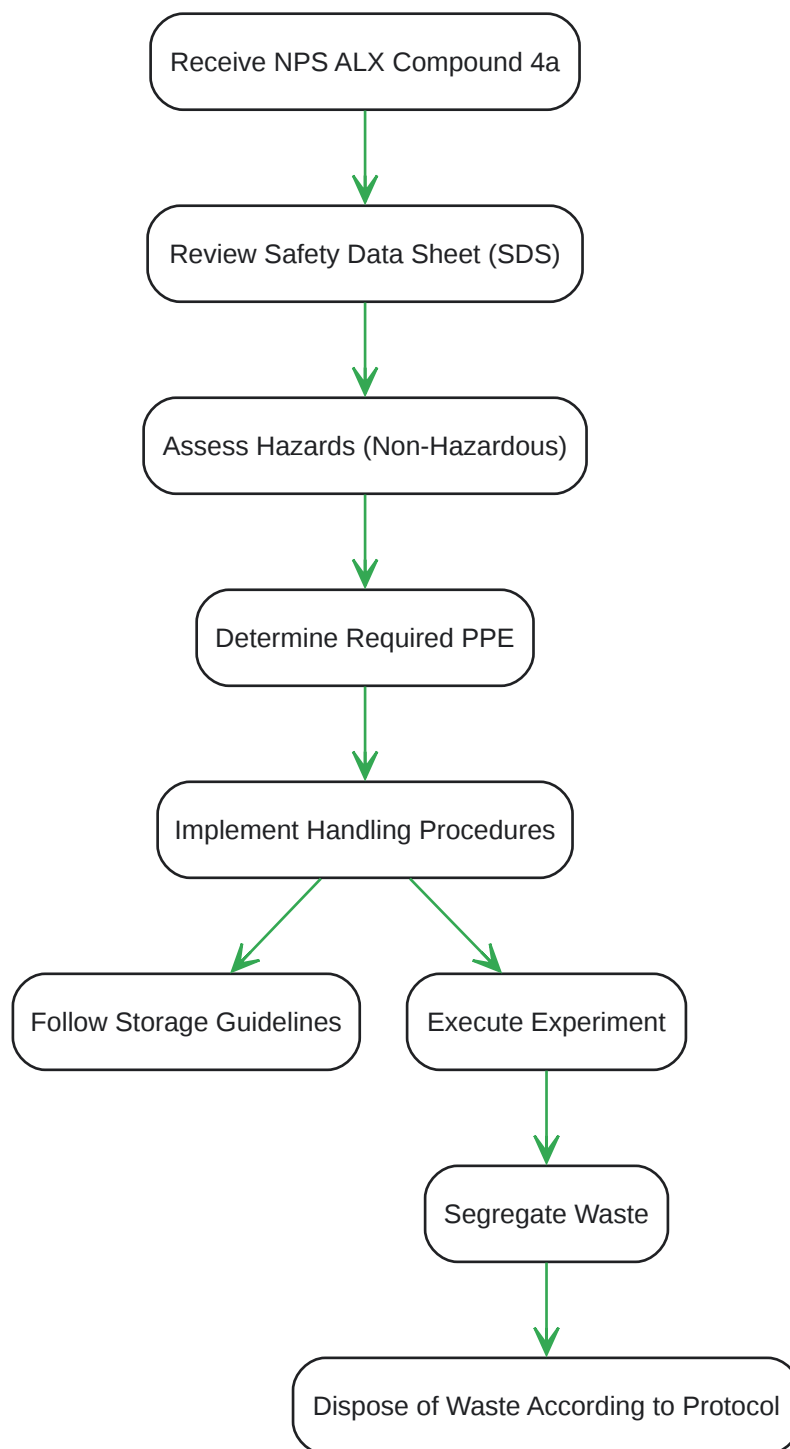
Receive NPS ALX Compound 4a

Review Safety Data Sheet (SDS)

Assess Hazards (Non-Hazardous)

Determine Required PPE

Implement Handling Procedures

Follow Storage Guidelines

Execute Experiment

Segregate Waste

Dispose of Waste According to Protocol